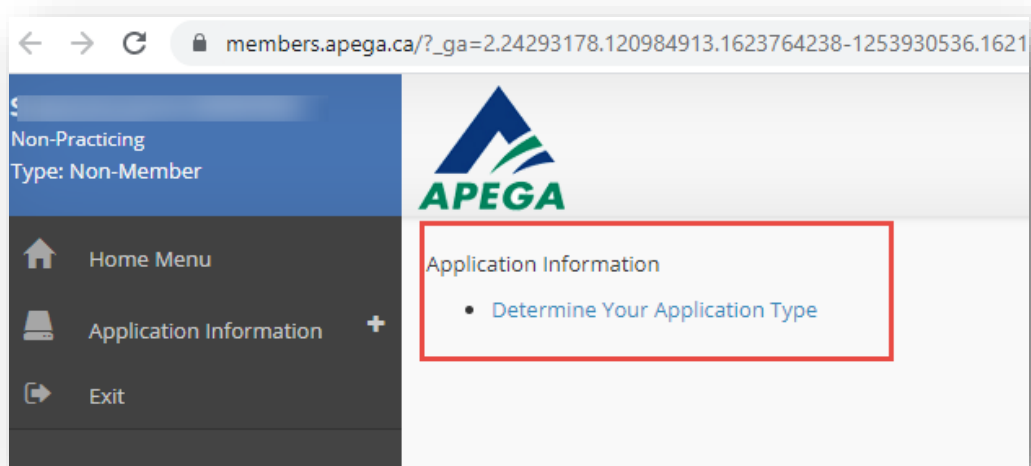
members.apega.ca/?_ga=2.24293178.120984913.1623764238-1253930536.1621

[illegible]
Non-Practicing
Type: Non-Member

APEGA

Home Menu
Application Information +
Exit

Application Information
• Determine Your Application Type